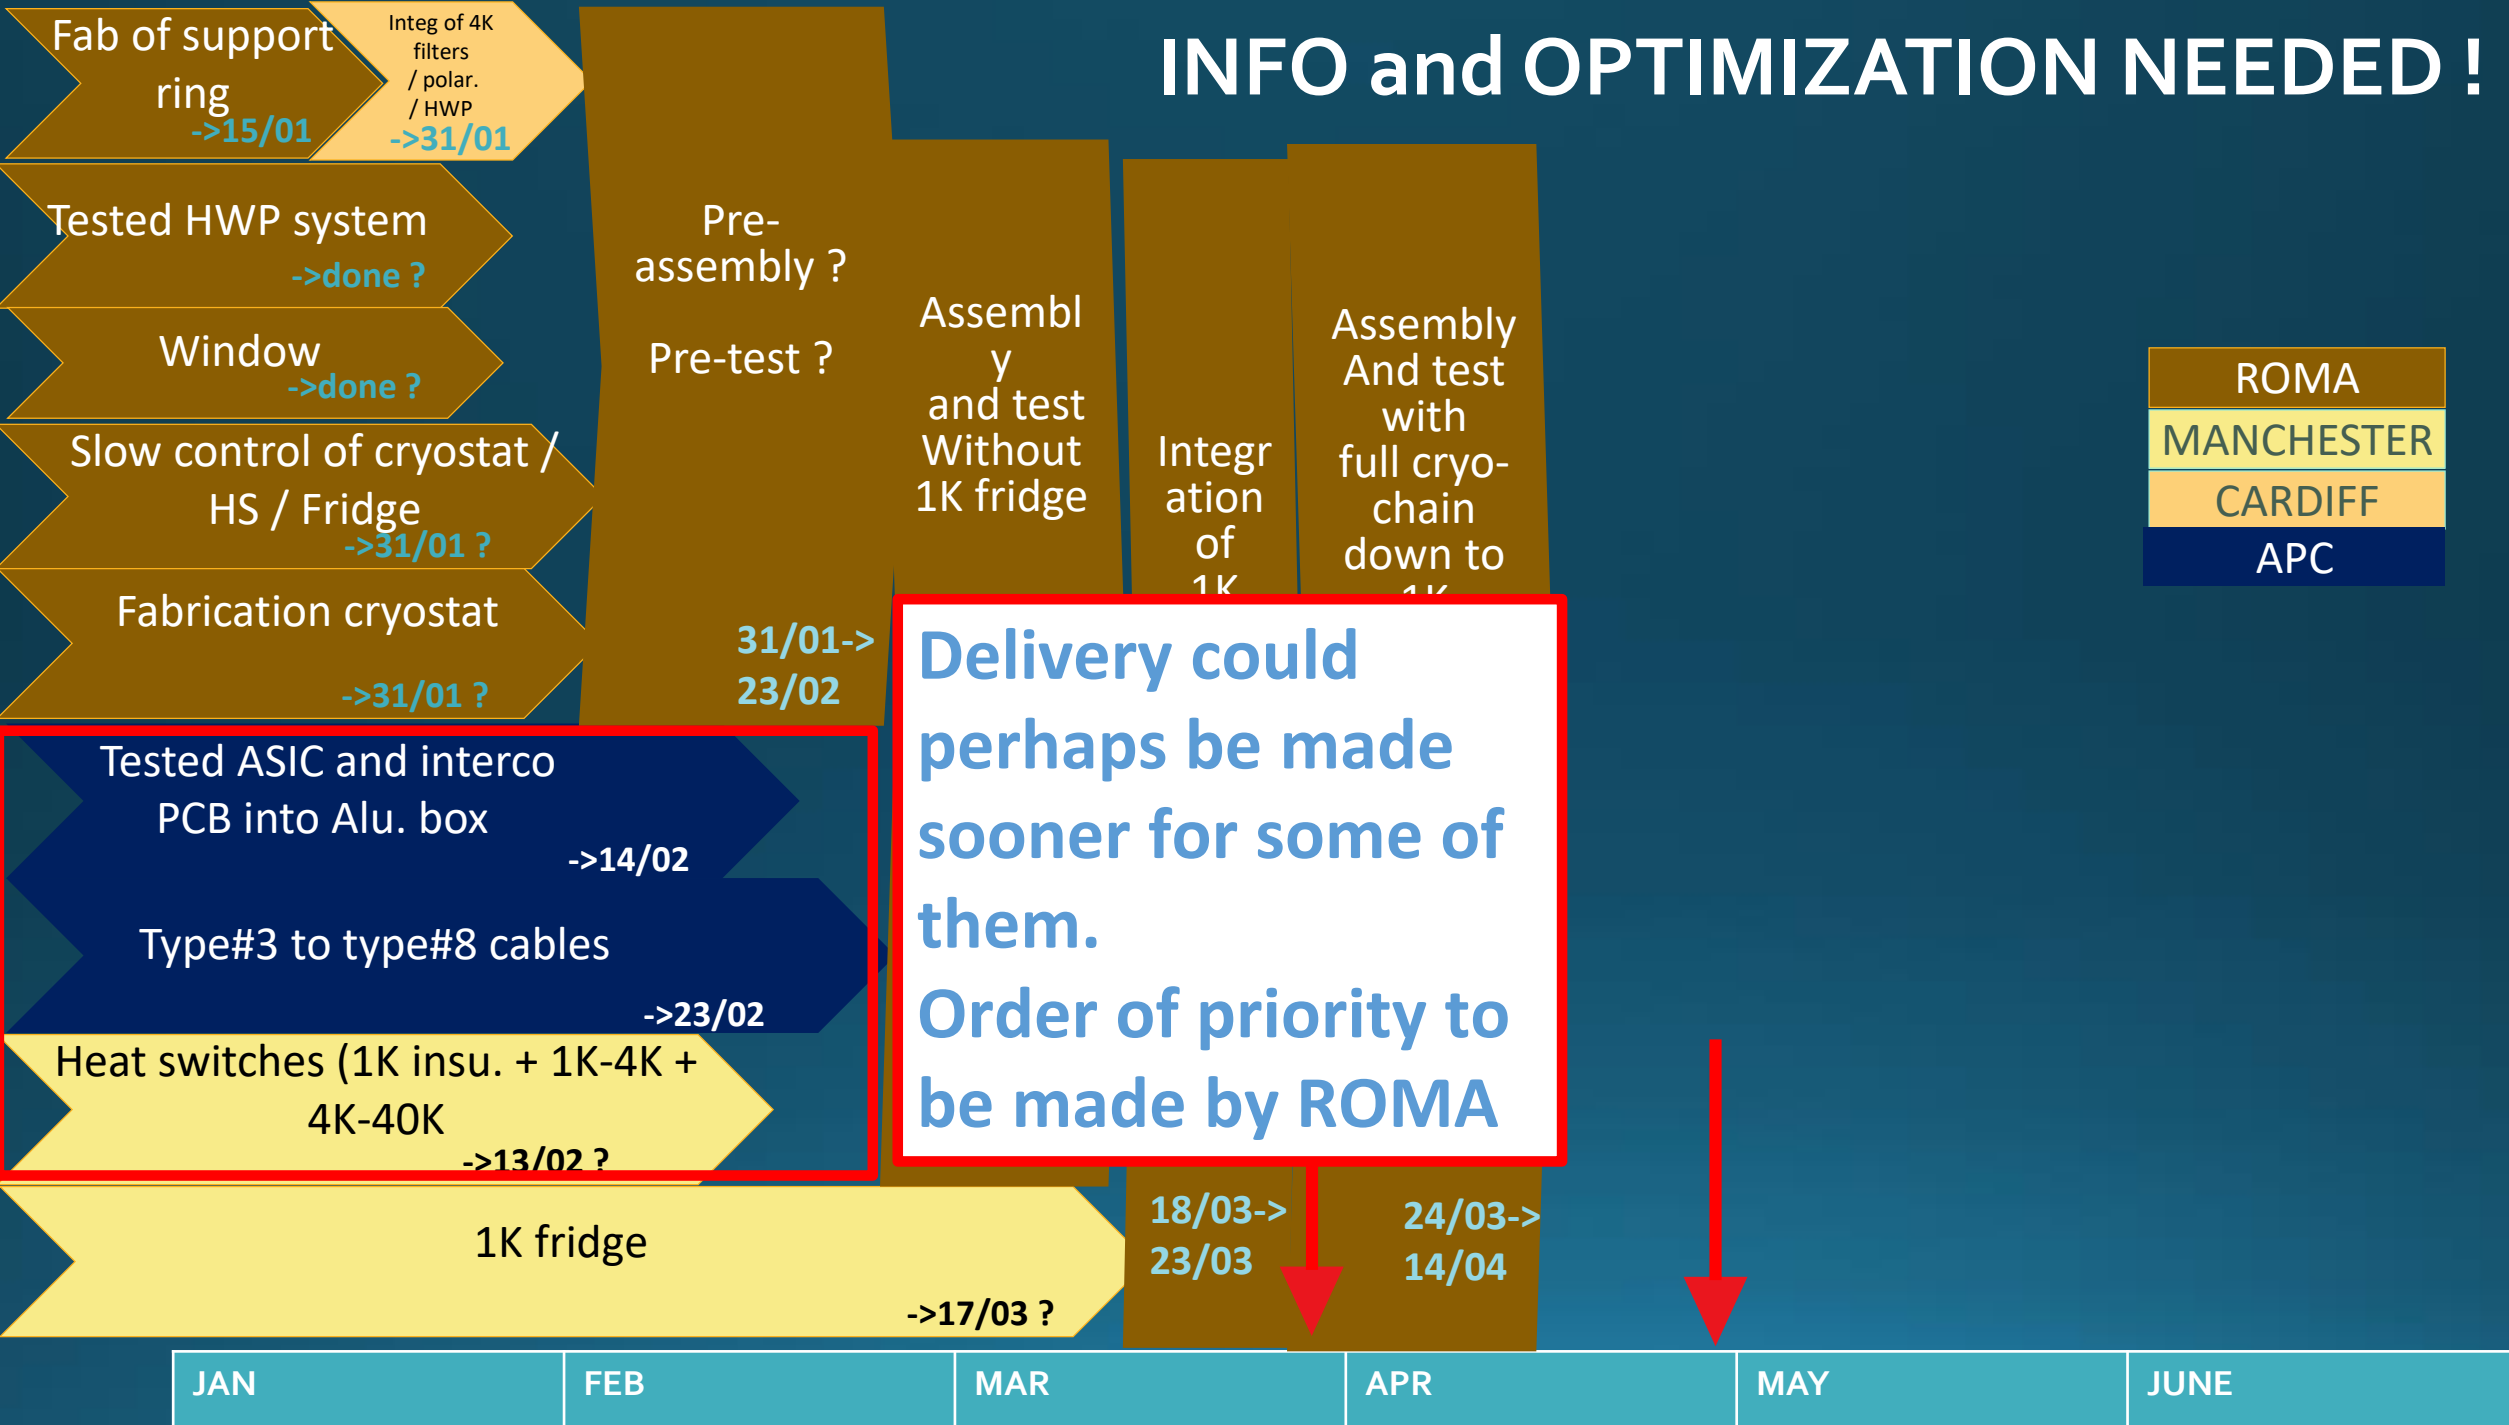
Fab of support ring
->15/01

Integ of 4K filters / polar. / HWP
->31/01

INFO and OPTIMIZATION NEEDED !

Tested HWP system
->done ?

Window
->done ?

Slow control of cryostat / HS / Fridge
->31/01 ?

Fabrication cryostat
->31/01 ?

Pre-assembly ?

Pre-test ?

31/01->
23/02

Assembly
and test
Without
1K fridge

Integration of 1K

Assembly
And test
with
full cryo-chain
down to
1K

ROMA
MANCHESTER
CARDIFF
APC

Tested ASIC and interco PCB into Alu. box
->14/02

Type#3 to type#8 cables
->23/02

Heat switches (1K insu. + 1K-4K + 4K-40K
->13/02 ?

Delivery could perhaps be made sooner for some of them.
Order of priority to be made by ROMA

1K fridge
->17/03 ?

18/03->
23/03

24/03->
14/04

| JAN | FEB | MAR | APR | MAY | JUNE |